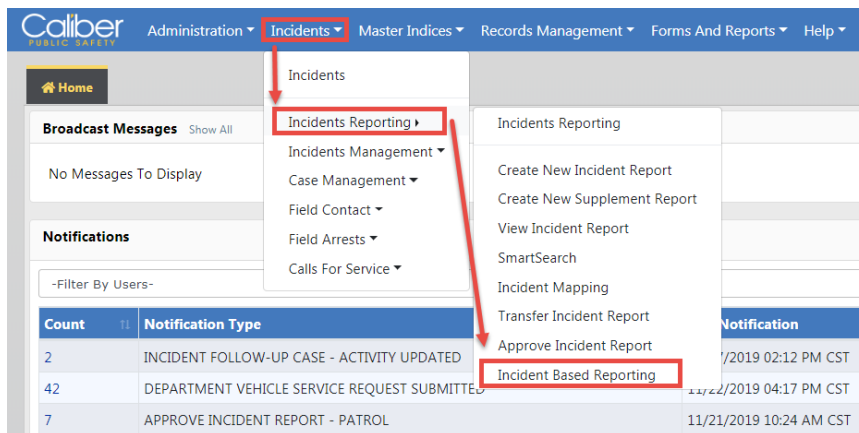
Caliber PUBLIC SAFETY

Administration ▾ Incidents ▾ Master Indices ▾ Records Management ▾ Forms And Reports ▾ Help ▾

Home

Broadcast Messages Show All

No Messages To Display

Notifications

-Filter By Users-

Incidents

Incidents Reporting ▸
Incidents Management ▾
Case Management ▾
Field Contact ▾
Field Arrests ▾
Calls For Service ▾

Incidents Reporting

Create New Incident Report
Create New Supplement Report
View Incident Report
SmartSearch
Incident Mapping
Transfer Incident Report
Approve Incident Report
Incident Based Reporting

| Count | Notification Type | Notification |
|---|---|---|
| 2 | INCIDENT FOLLOW-UP CASE - ACTIVITY UPDATED | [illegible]/7/2019 02:12 PM CST |
| 42 | DEPARTMENT VEHICLE SERVICE REQUEST SUBMITTED | 11/22/2019 04:17 PM CST |
| 7 | APPROVE INCIDENT REPORT - PATROL | 11/21/2019 10:24 AM CST |